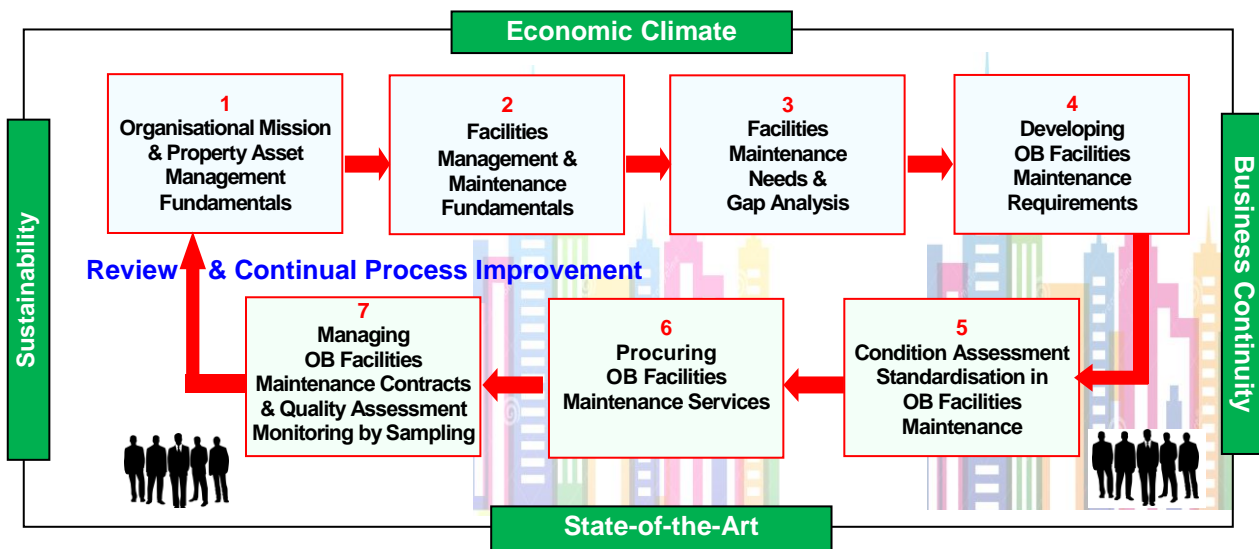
Economic Climate

Sustainability

Business Continuity

1
Organisational Mission & Property Asset Management Fundamentals

2
Facilities Management & Maintenance Fundamentals

3
Facilities Maintenance Needs & Gap Analysis

4
Developing OB Facilities Maintenance Requirements

Review & Continual Process Improvement

7
Managing OB Facilities Maintenance Contracts & Quality Assessment Monitoring by Sampling

6
Procuring OB Facilities Maintenance Services

5
Condition Assessment Standardisation in OB Facilities Maintenance

State-of-the-Art